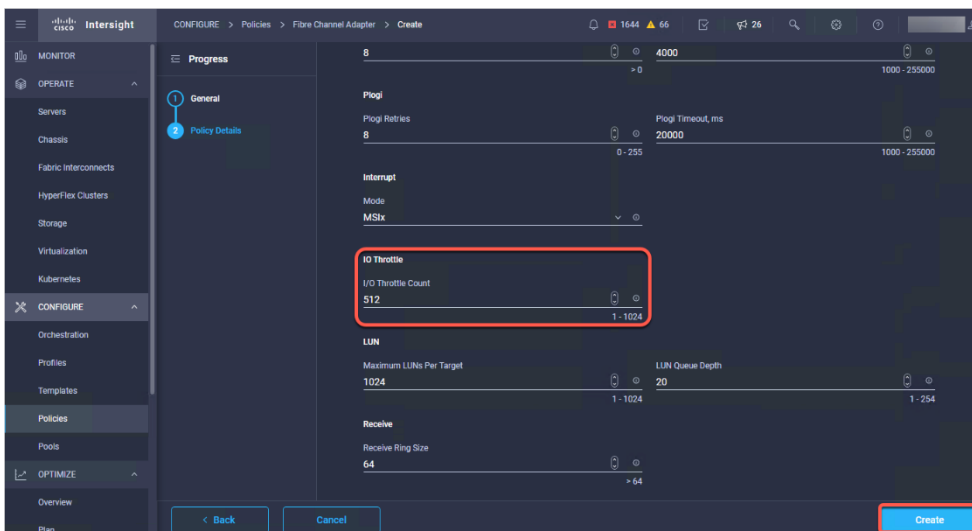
cisco Intersight

CONFIGURE > Policies > Fibre Channel Adapter > Create

1644 66 26

MONITOR
OPERATE
Servers
Chassis
Fabric Interconnects
HyperFlex Clusters
Storage
Virtualization
Kubernetes
CONFIGURE
Orchestration
Profiles
Templates
Policies
Pools
OPTIMIZE
Overview
Plan

Progress

1 General

2 Policy Details

8
> 0

4000
1000 - 255000

Plogi

Plogi Retries
8
0 - 255

Plogi Timeout, ms
20000
1000 - 255000

Interrupt

Mode
MSIx

IO Throttle

I/O Throttle Count
512
1 - 1024

LUN

Maximum LUNs Per Target
1024
1 - 1024

LUN Queue Depth
20
1 - 254

Receive

Receive Ring Size
64
> 64

< Back

Cancel

Create